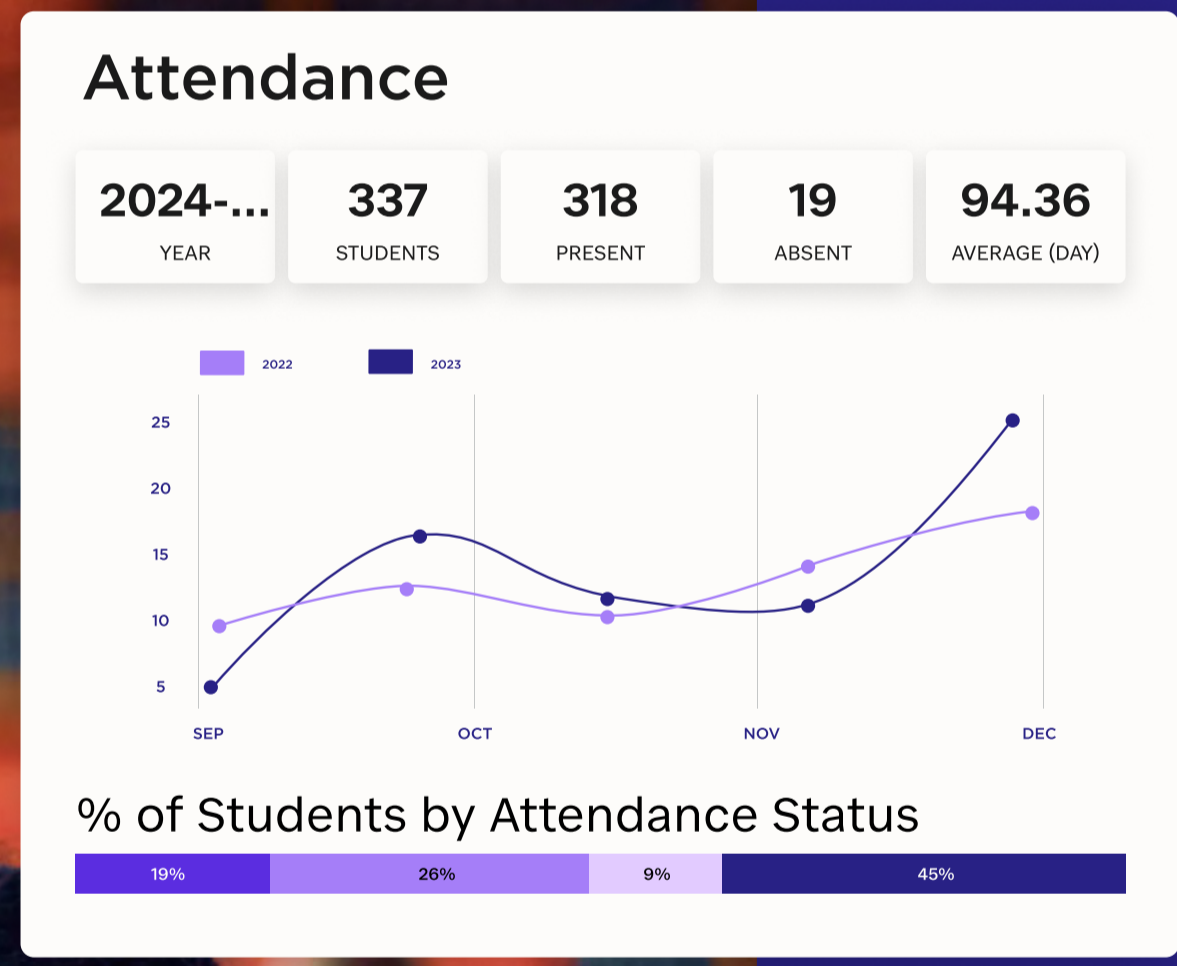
Attendance

| 2024-... | 337 | 318 | 19 | 94.36 |
|---|---|---|---|---|
| YEAR | STUDENTS | PRESENT | ABSENT | AVERAGE (DAY) |

2022
2023

25
20
15
10
5

SEP
OCT
NOV
DEC

% of Students by Attendance Status

19%
26%
9%
45%